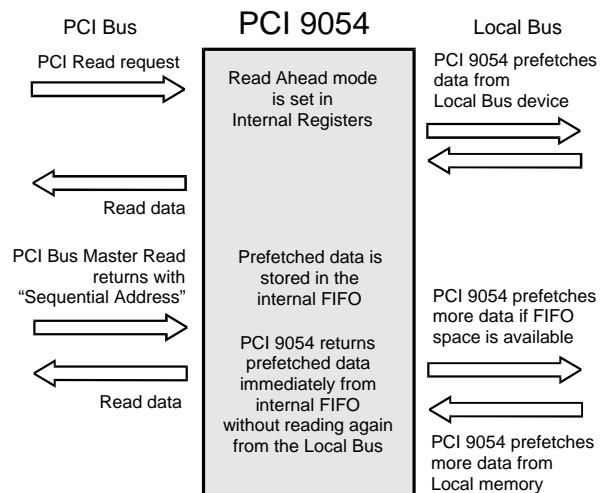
PCI Bus

PCI 9054

Local Bus

PCI Read request

Read Ahead mode is set in Internal Registers

PCI 9054 prefetches data from Local Bus device

Read data

PCI Bus Master Read returns with "Sequential Address"

Prefetched data is stored in the internal FIFO

PCI 9054 prefetches more data if FIFO space is available

PCI 9054 returns prefetched data immediately from internal FIFO without reading again from the Local Bus

Read data

PCI 9054 prefetches more data from Local memory